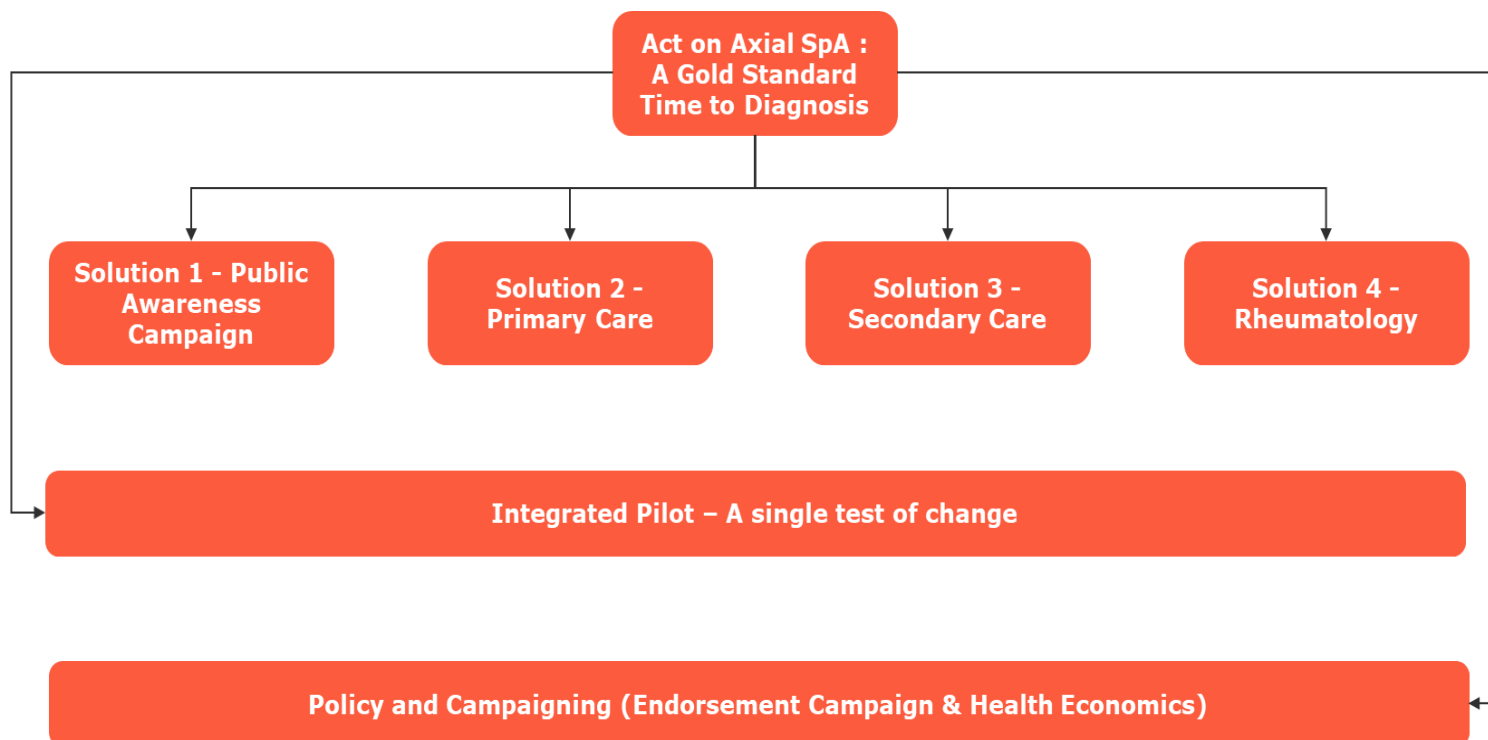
Act on Axial SpA : A Gold Standard Time to Diagnosis

Solution 1 - Public Awareness Campaign

Solution 2 - Primary Care

Solution 3 - Secondary Care

Solution 4 - Rheumatology

Integrated Pilot – A single test of change

Policy and Campaigning (Endorsement Campaign & Health Economics)